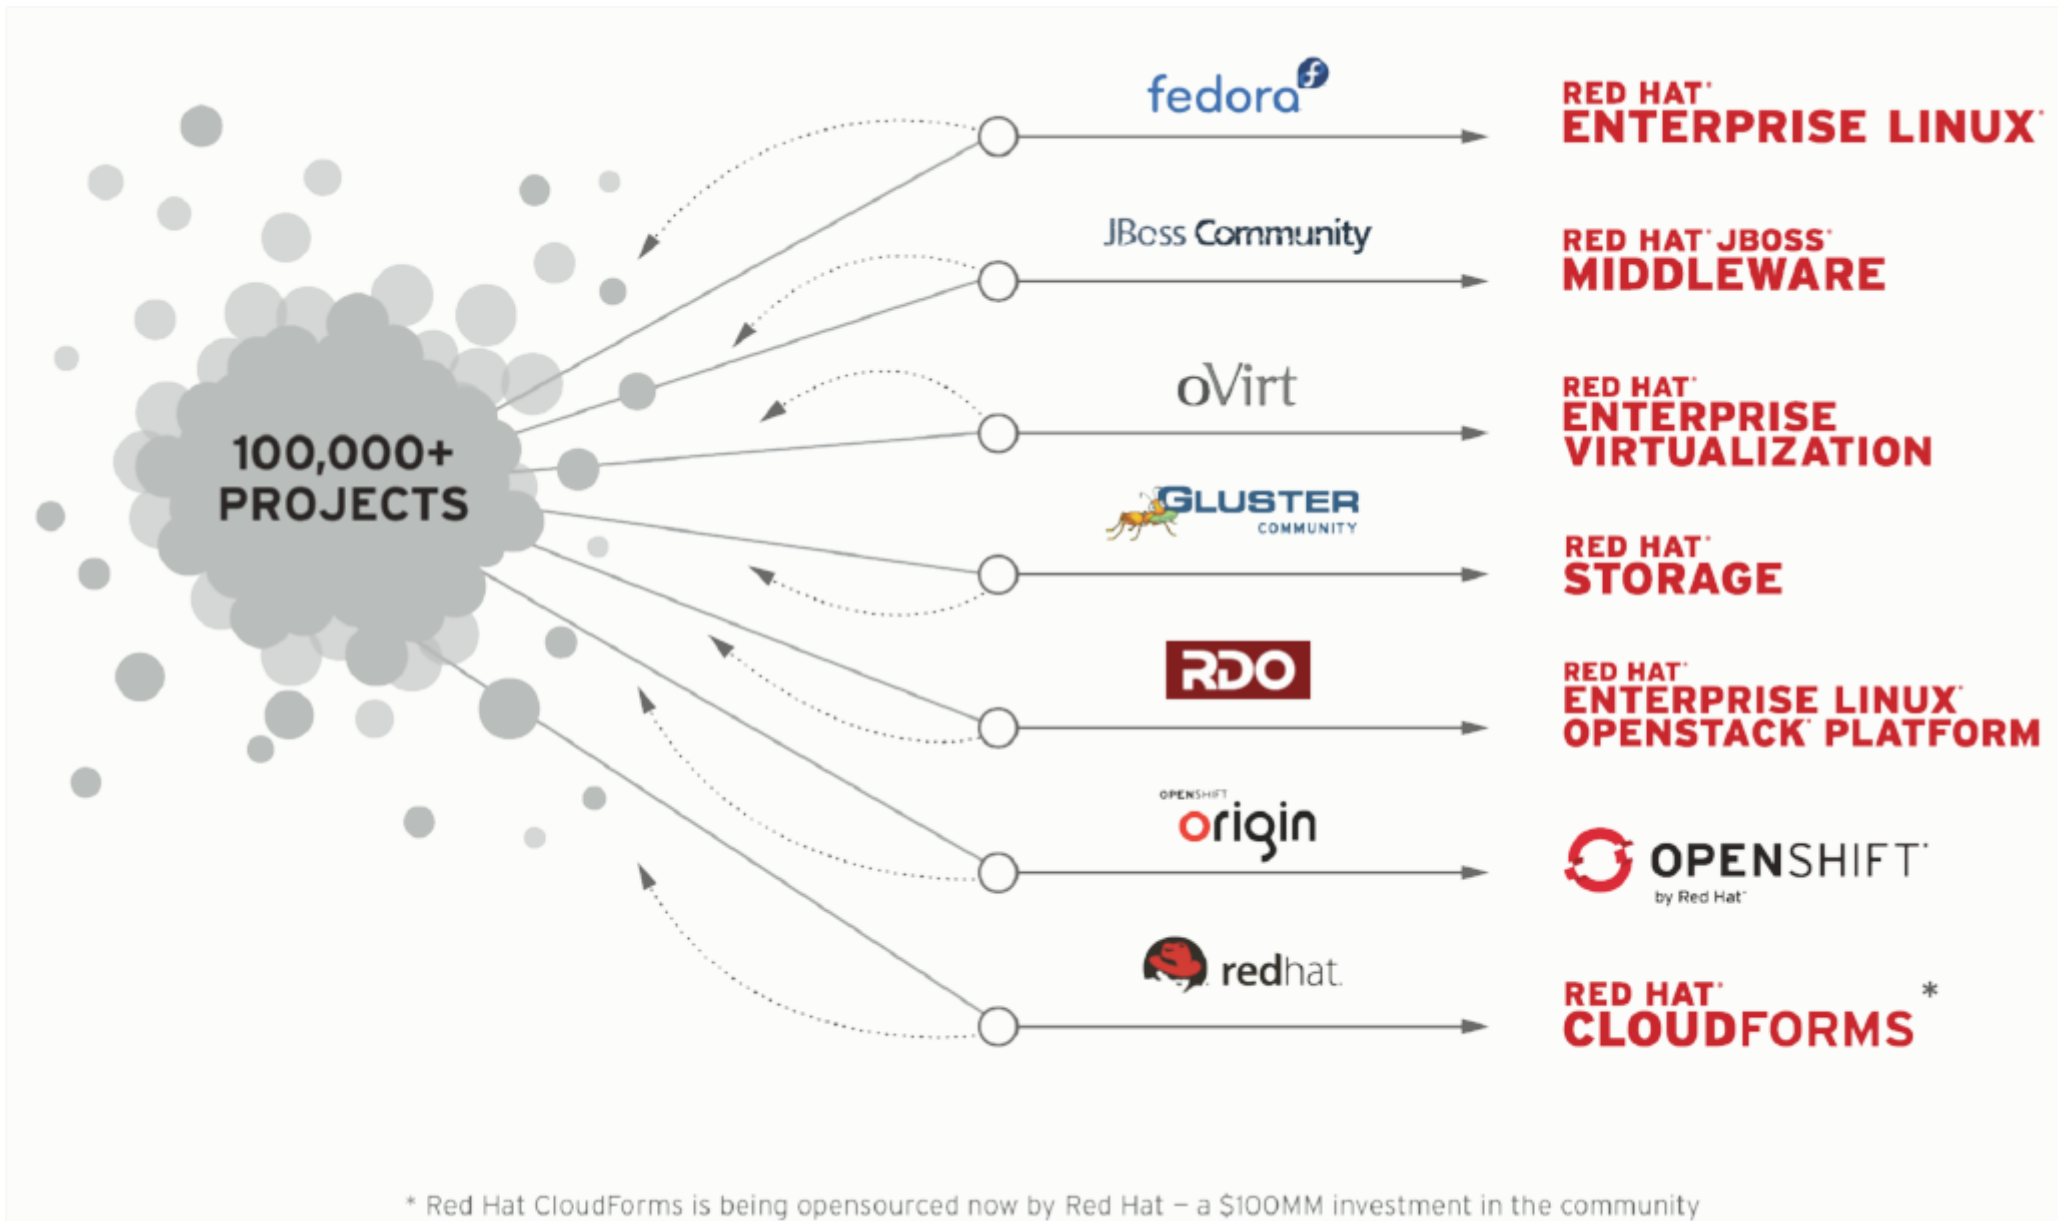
100,000+ PROJECTS

fedora

RED HAT® ENTERPRISE LINUX®

JBoss Community

RED HAT® JBOSS® MIDDLEWARE

oVirt

RED HAT® ENTERPRISE VIRTUALIZATION

GLUSTER COMMUNITY

RED HAT® STORAGE

RDO

RED HAT® ENTERPRISE LINUX® OPENSTACK® PLATFORM

OPENSHIFT origin

OPENSHIFT® by Red Hat®

redhat.

RED HAT® CLOUDFORMS *

* Red Hat CloudForms is being opensourced now by Red Hat – a $100MM investment in the community